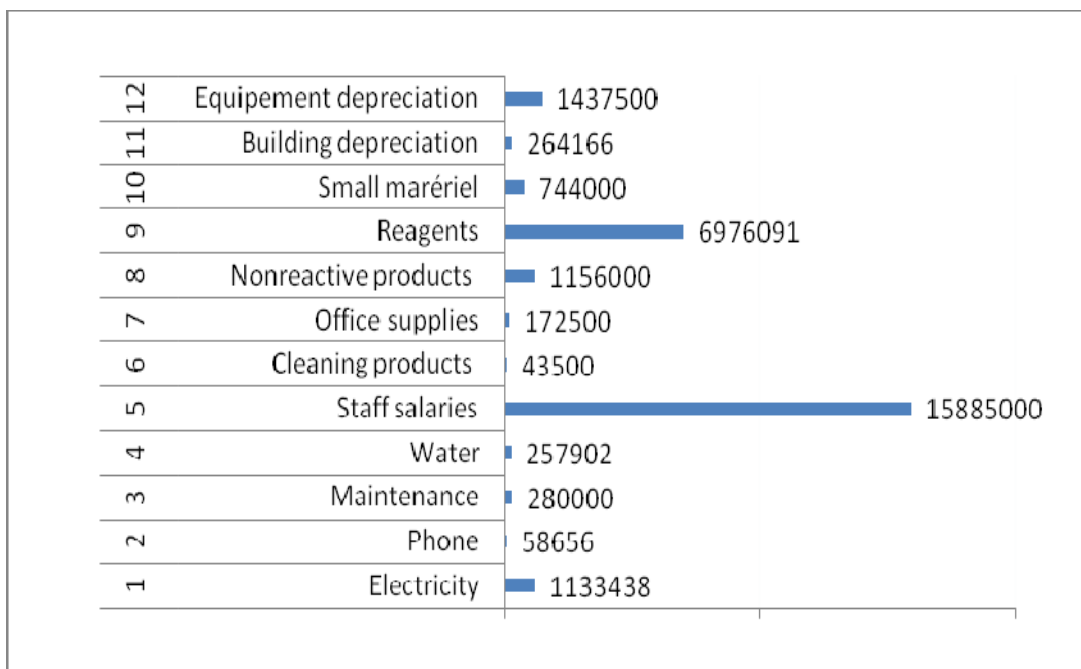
| | | |
|---|---|---|
| 12 | Equipement depreciation | 1437500 |
| 11 | Building depreciation | 264166 |
| 10 | Small marériel | 744000 |
| 9 | Reagents | 6976091 |
| 8 | Nonreactive products | 1156000 |
| 7 | Office supplies | 172500 |
| 6 | Cleaning products | 43500 |
| 5 | Staff salaries | 15885000 |
| 4 | Water | 257902 |
| 3 | Maintenance | 280000 |
| 2 | Phone | 58656 |
| 1 | Electricity | 1133438 |